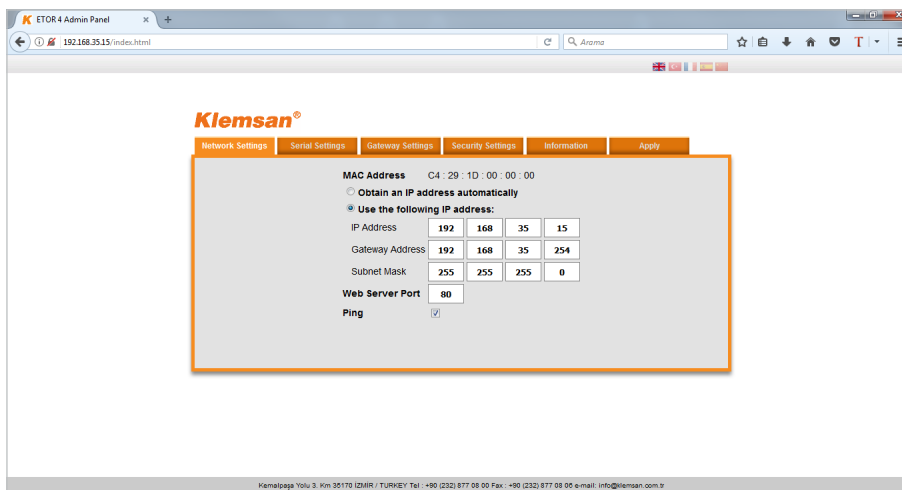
ETOR 4 Admin Panel

192.168.35.15/index.html

Arama

Klemsan®

Network Settings | Serial Settings | Gateway Settings | Security Settings | Information | Apply

MAC Address C4 : 29 : 1D : 00 : 00 : 00

Obtain an IP address automatically

Use the following IP address:

| IP Address | 192 | 168 | 35 | 15 |
|---|---|---|---|---|
| Gateway Address | 192 | 168 | 35 | 254 |
| Subnet Mask | 255 | 255 | 255 | 0 |

Web Server Port 80

Ping

Kemalpaşa Yolu 3. Km 35170 İZMİR / TURKEY Tel : +90 (232) 877 08 00 Fax : +90 (232) 877 08 06 e-mail: info@klemsan.com.tr